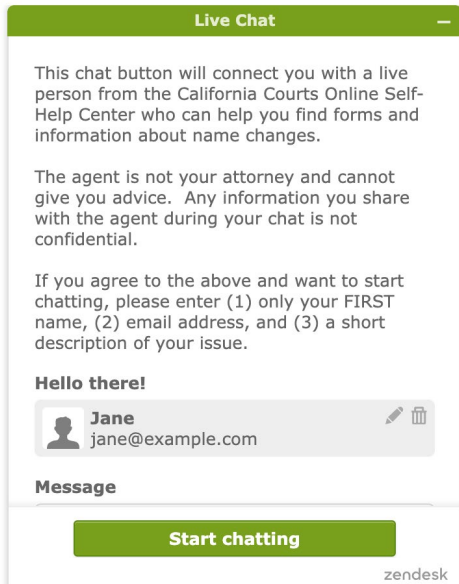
Live Chat –

This chat button will connect you with a live person from the California Courts Online Self-Help Center who can help you find forms and information about name changes.

The agent is not your attorney and cannot give you advice. Any information you share with the agent during your chat is not confidential.

If you agree to the above and want to start chatting, please enter (1) only your FIRST name, (2) email address, and (3) a short description of your issue.

Hello there!

Jane
jane@example.com

Message

Start chatting

zendesk